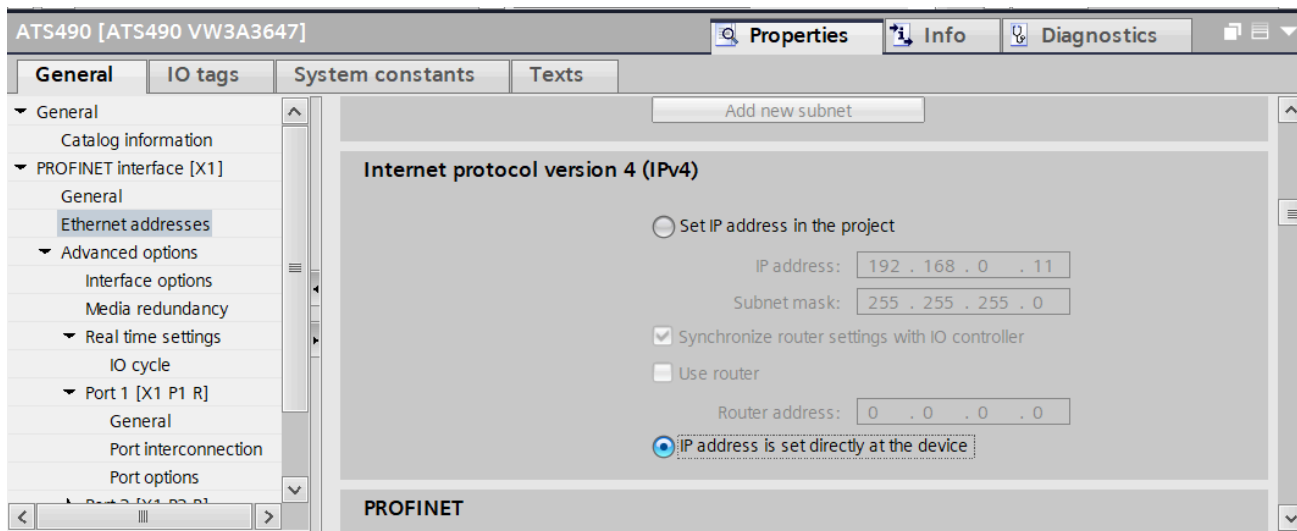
ATS490 [ATS490 VW3A3647]

Properties | Info | Diagnostics

General | IO tags | System constants | Texts

General
Catalog information
PROFINET interface [X1]
General
Ethernet addresses
Advanced options
Interface options
Media redundancy
Real time settings
IO cycle
Port 1 [X1 P1 R]
General
Port interconnection
Port options
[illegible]

Add new subnet

Internet protocol version 4 (IPv4)

Set IP address in the project

IP address: 192 . 168 . 0 . 11

Subnet mask: 255 . 255 . 255 . 0

Synchronize router settings with IO controller

Use router

Router address: 0 . 0 . 0 . 0

IP address is set directly at the device

PROFINET